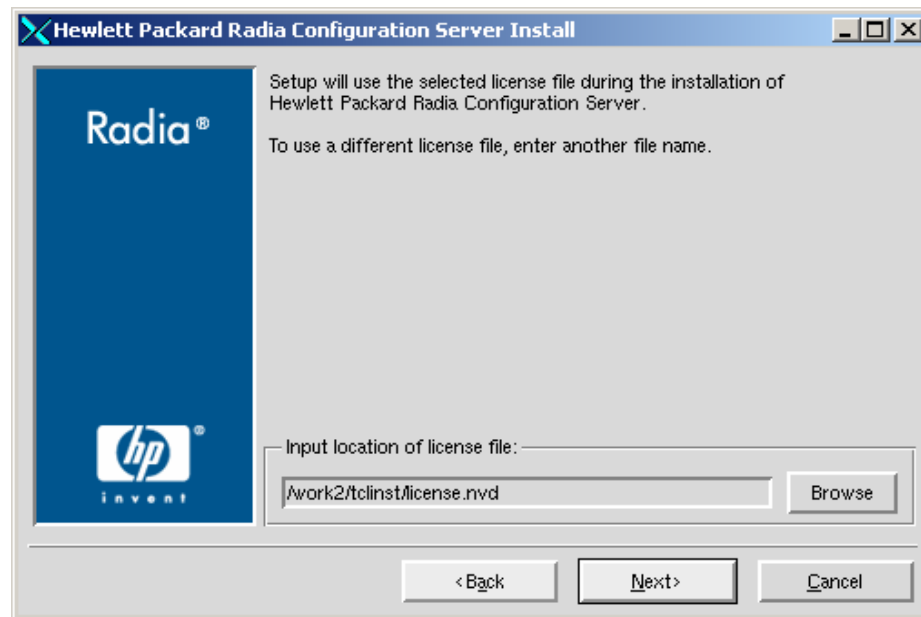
Hewlett Packard Radia Configuration Server Install

Radia®

Setup will use the selected license file during the installation of Hewlett Packard Radia Configuration Server.

To use a different license file, enter another file name.

hp®
invent

Input location of license file:

/work2/tclinst/license.nvd

Browse

<Back

Next>

Cancel